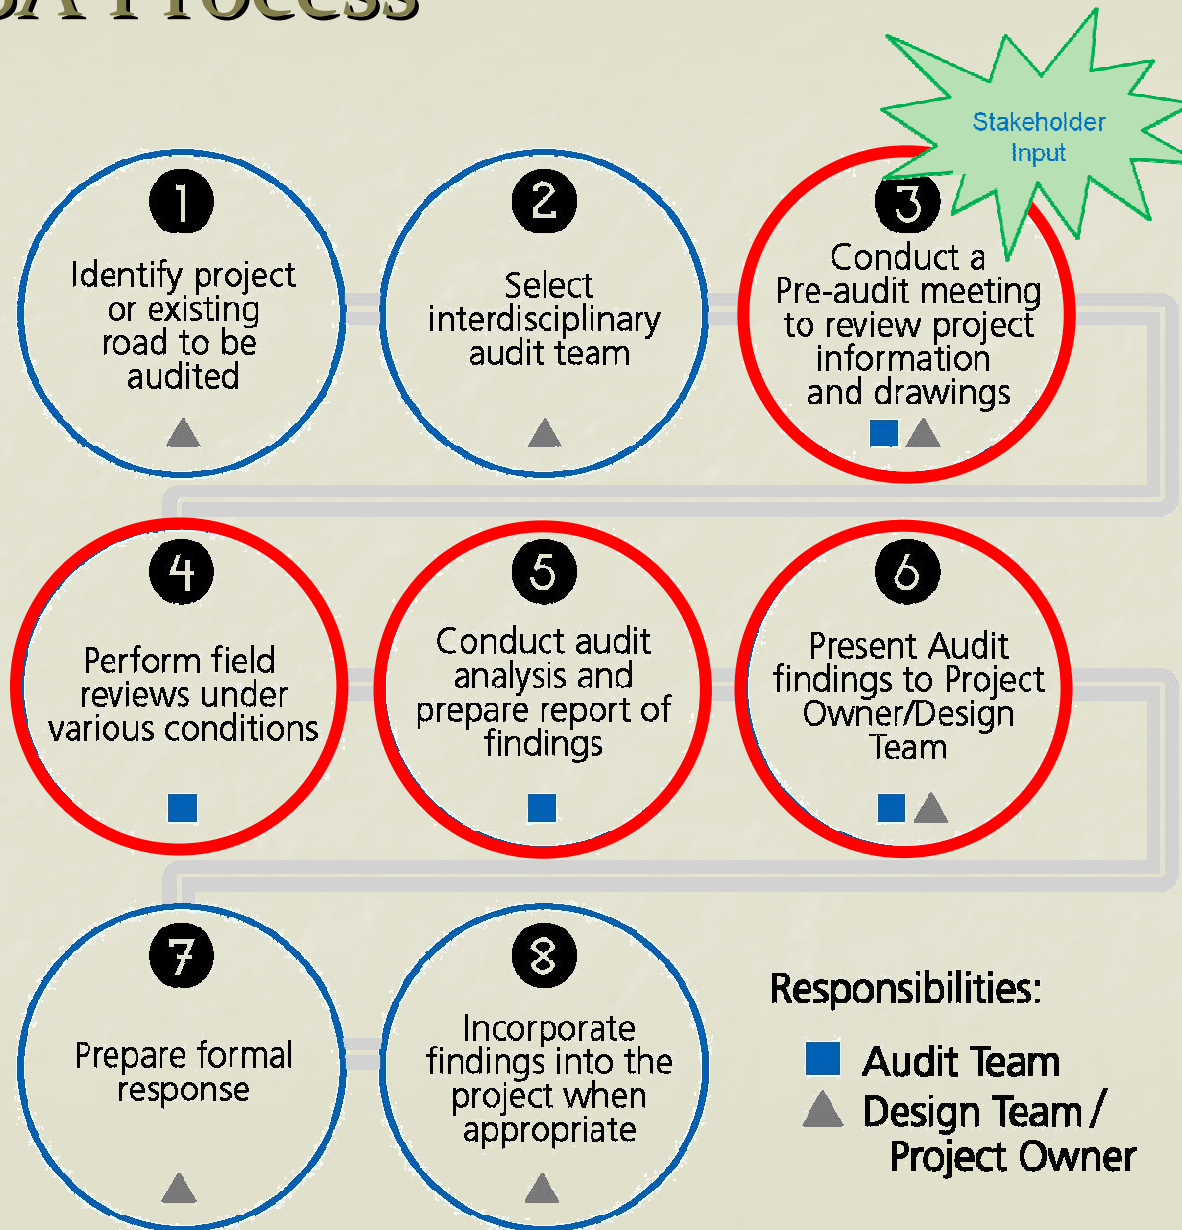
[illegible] Process

Stakeholder Input

1
Identify project or existing road to be audited

2
Select interdisciplinary audit team

3
Conduct a Pre-audit meeting to review project information and drawings

4
Perform field reviews under various conditions

5
Conduct audit analysis and prepare report of findings

6
Present Audit findings to Project Owner/Design Team

7
Prepare formal response

8
Incorporate findings into the project when appropriate

Responsibilities:
Audit Team
Design Team / Project Owner